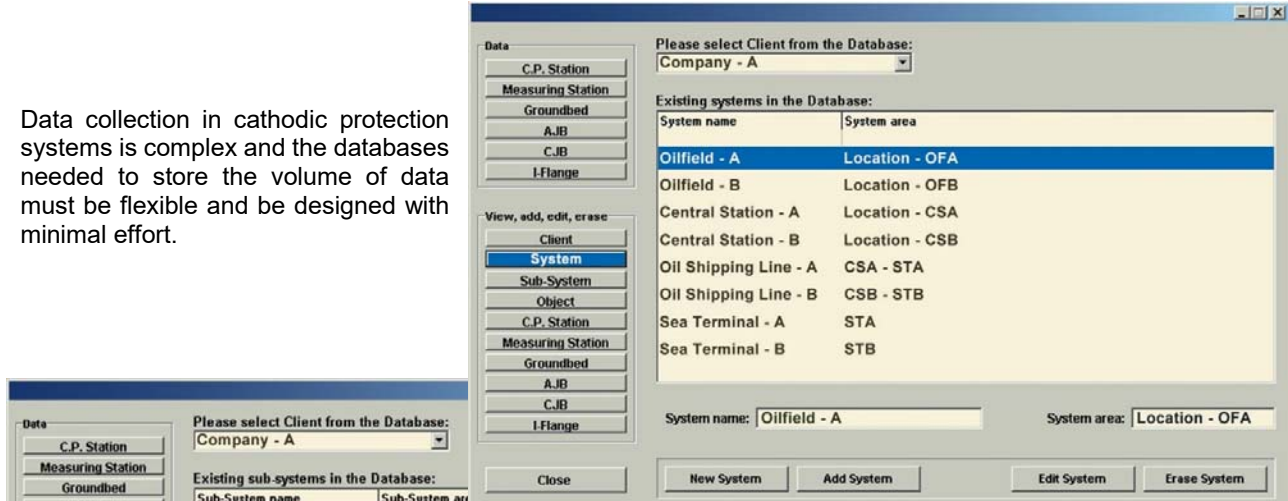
Data collection in cathodic protection systems is complex and the databases needed to store the volume of data must be flexible and be designed with minimal effort.

Data
C.P. Station
Measuring Station
Groundbed
A.JB
C.JB
I-Flange

View, add, edit, erase
Client
System
Sub-System
Object
C.P. Station
Measuring Station
Groundbed
A.JB
C.JB
I-Flange

Close

Please select Client from the Database:
Company - A

Existing systems in the Database:

| System name | System area |
|---|---|
| Oilfield - A | Location - OFA |
| Oilfield - B | Location - OFB |
| Central Station - A | Location - CSA |
| Central Station - B | Location - CSB |
| Oil Shipping Line - A | CSA - STA |
| Oil Shipping Line - B | CSB - STB |
| Sea Terminal - A | STA |
| Sea Terminal - B | STB |

System name: Oilfield - A
System area: Location - OFA

New System
Add System
Edit System
Erase System

Data
C.P. Station
Measuring Station
Groundbed

Please select Client from the Database:
Company - A

Existing sub-systems in the Database:
Sub-System name
Sub-System ar